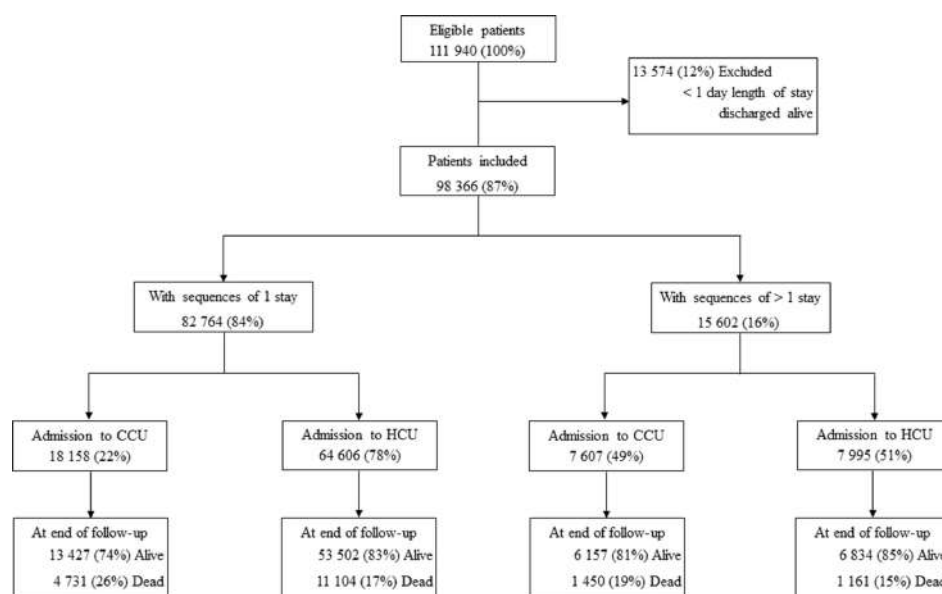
Eligible patients
111 940 (100%)

13 574 (12%) Excluded
< 1 day length of stay
discharged alive

Patients included
98 366 (87%)

With sequences of 1 stay
82 764 (84%)

With sequences of > 1 stay
15 602 (16%)

Admission to CCU
18 158 (22%)

Admission to HCU
64 606 (78%)

Admission to CCU
7 607 (49%)

Admission to HCU
7 995 (51%)

At end of follow-up
13 427 (74%) Alive
4 731 (26%) Dead

At end of follow-up
53 502 (83%) Alive
11 104 (17%) Dead

At end of follow-up
6 157 (81%) Alive
1 450 (19%) Dead

At end of follow-up
6 834 (85%) Aliv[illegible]
1 161 (15%) Dea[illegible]